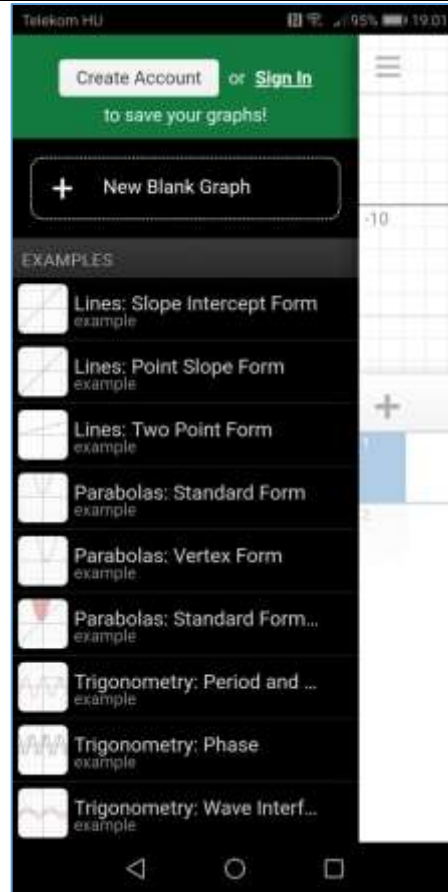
Telekom HU 95% 19:01

Create Account or Sign In
to save your graphs!

+ New Blank Graph

EXAMPLES

Lines: Slope Intercept Form
example

Lines: Point Slope Form
example

Lines: Two Point Form
example

Parabolas: Standard Form
example

Parabolas: Vertex Form
example

Parabolas: Standard Form...
example

Trigonometry: Period and ...
example

Trigonometry: Phase
example

Trigonometry: Wave Interf...
example

-10

+

1

2